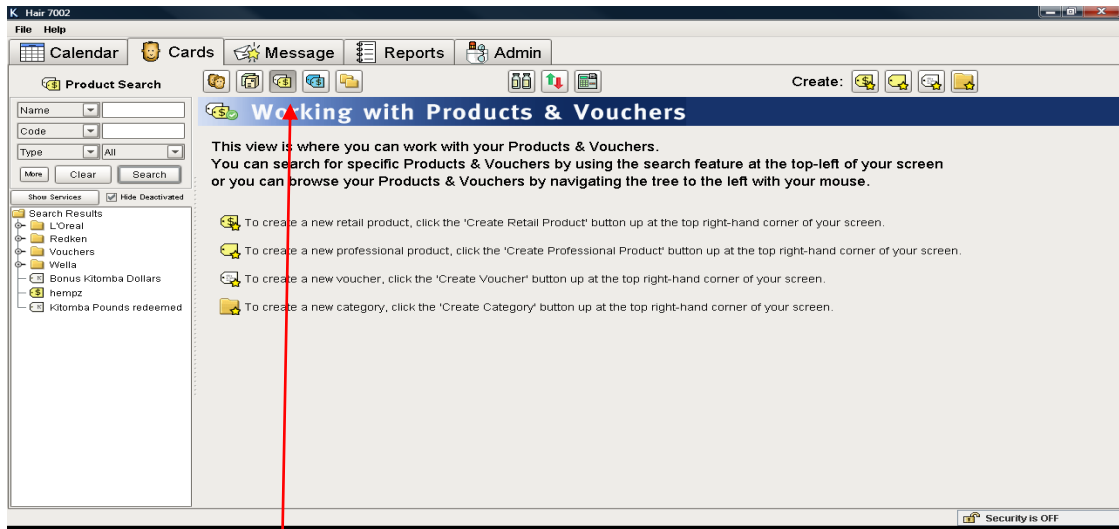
K Hair 7002
File Help
Calendar Cards Message Reports Admin
Product Search
Create:
Working with Products & Vouchers
Name
Code
Type All
More Clear Search
Show Services Hide Deactivated
Search Results
L'Oreal
Redken
Vouchers
Wella
Bonus Kitomba Dollars
hempz
Kitomba Pounds redeemed

This view is where you can work with your Products & Vouchers.
You can search for specific Products & Vouchers by using the search feature at the top-left of your screen or you can browse your Products & Vouchers by navigating the tree to the left with your mouse.

To create a new retail product, click the 'Create Retail Product' button up at the top right-hand corner of your screen.

To create a new professional product, click the 'Create Professional Product' button up at the top right-hand corner of your screen.

To create a new voucher, click the 'Create Voucher' button up at the top right-hand corner of your screen.

To create a new category, click the 'Create Category' button up at the top right-hand corner of your screen.

Security is OFF